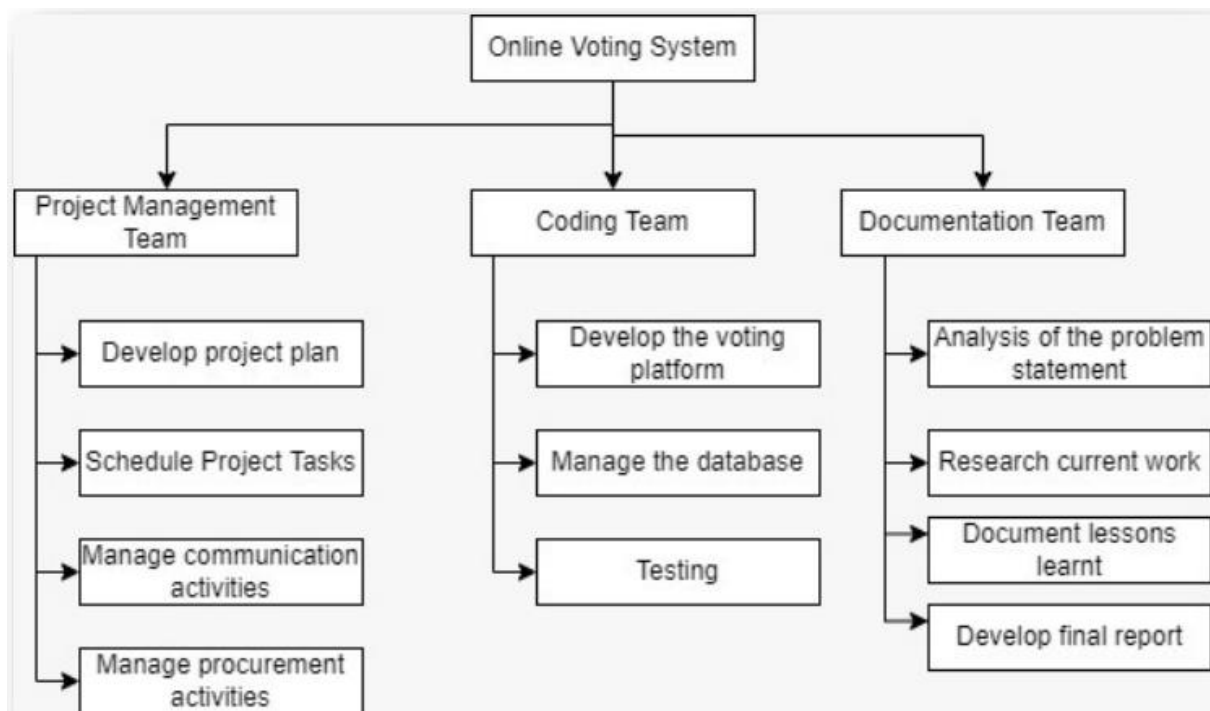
Online Voting System

Project Management Team

Develop project plan

Schedule Project Tasks

Manage communication activities

Manage procurement activities

Coding Team

Develop the voting platform

Manage the database

Testing

Documentation Team

Analysis of the problem statement

Research current work

Document lessons learnt

Develop final report